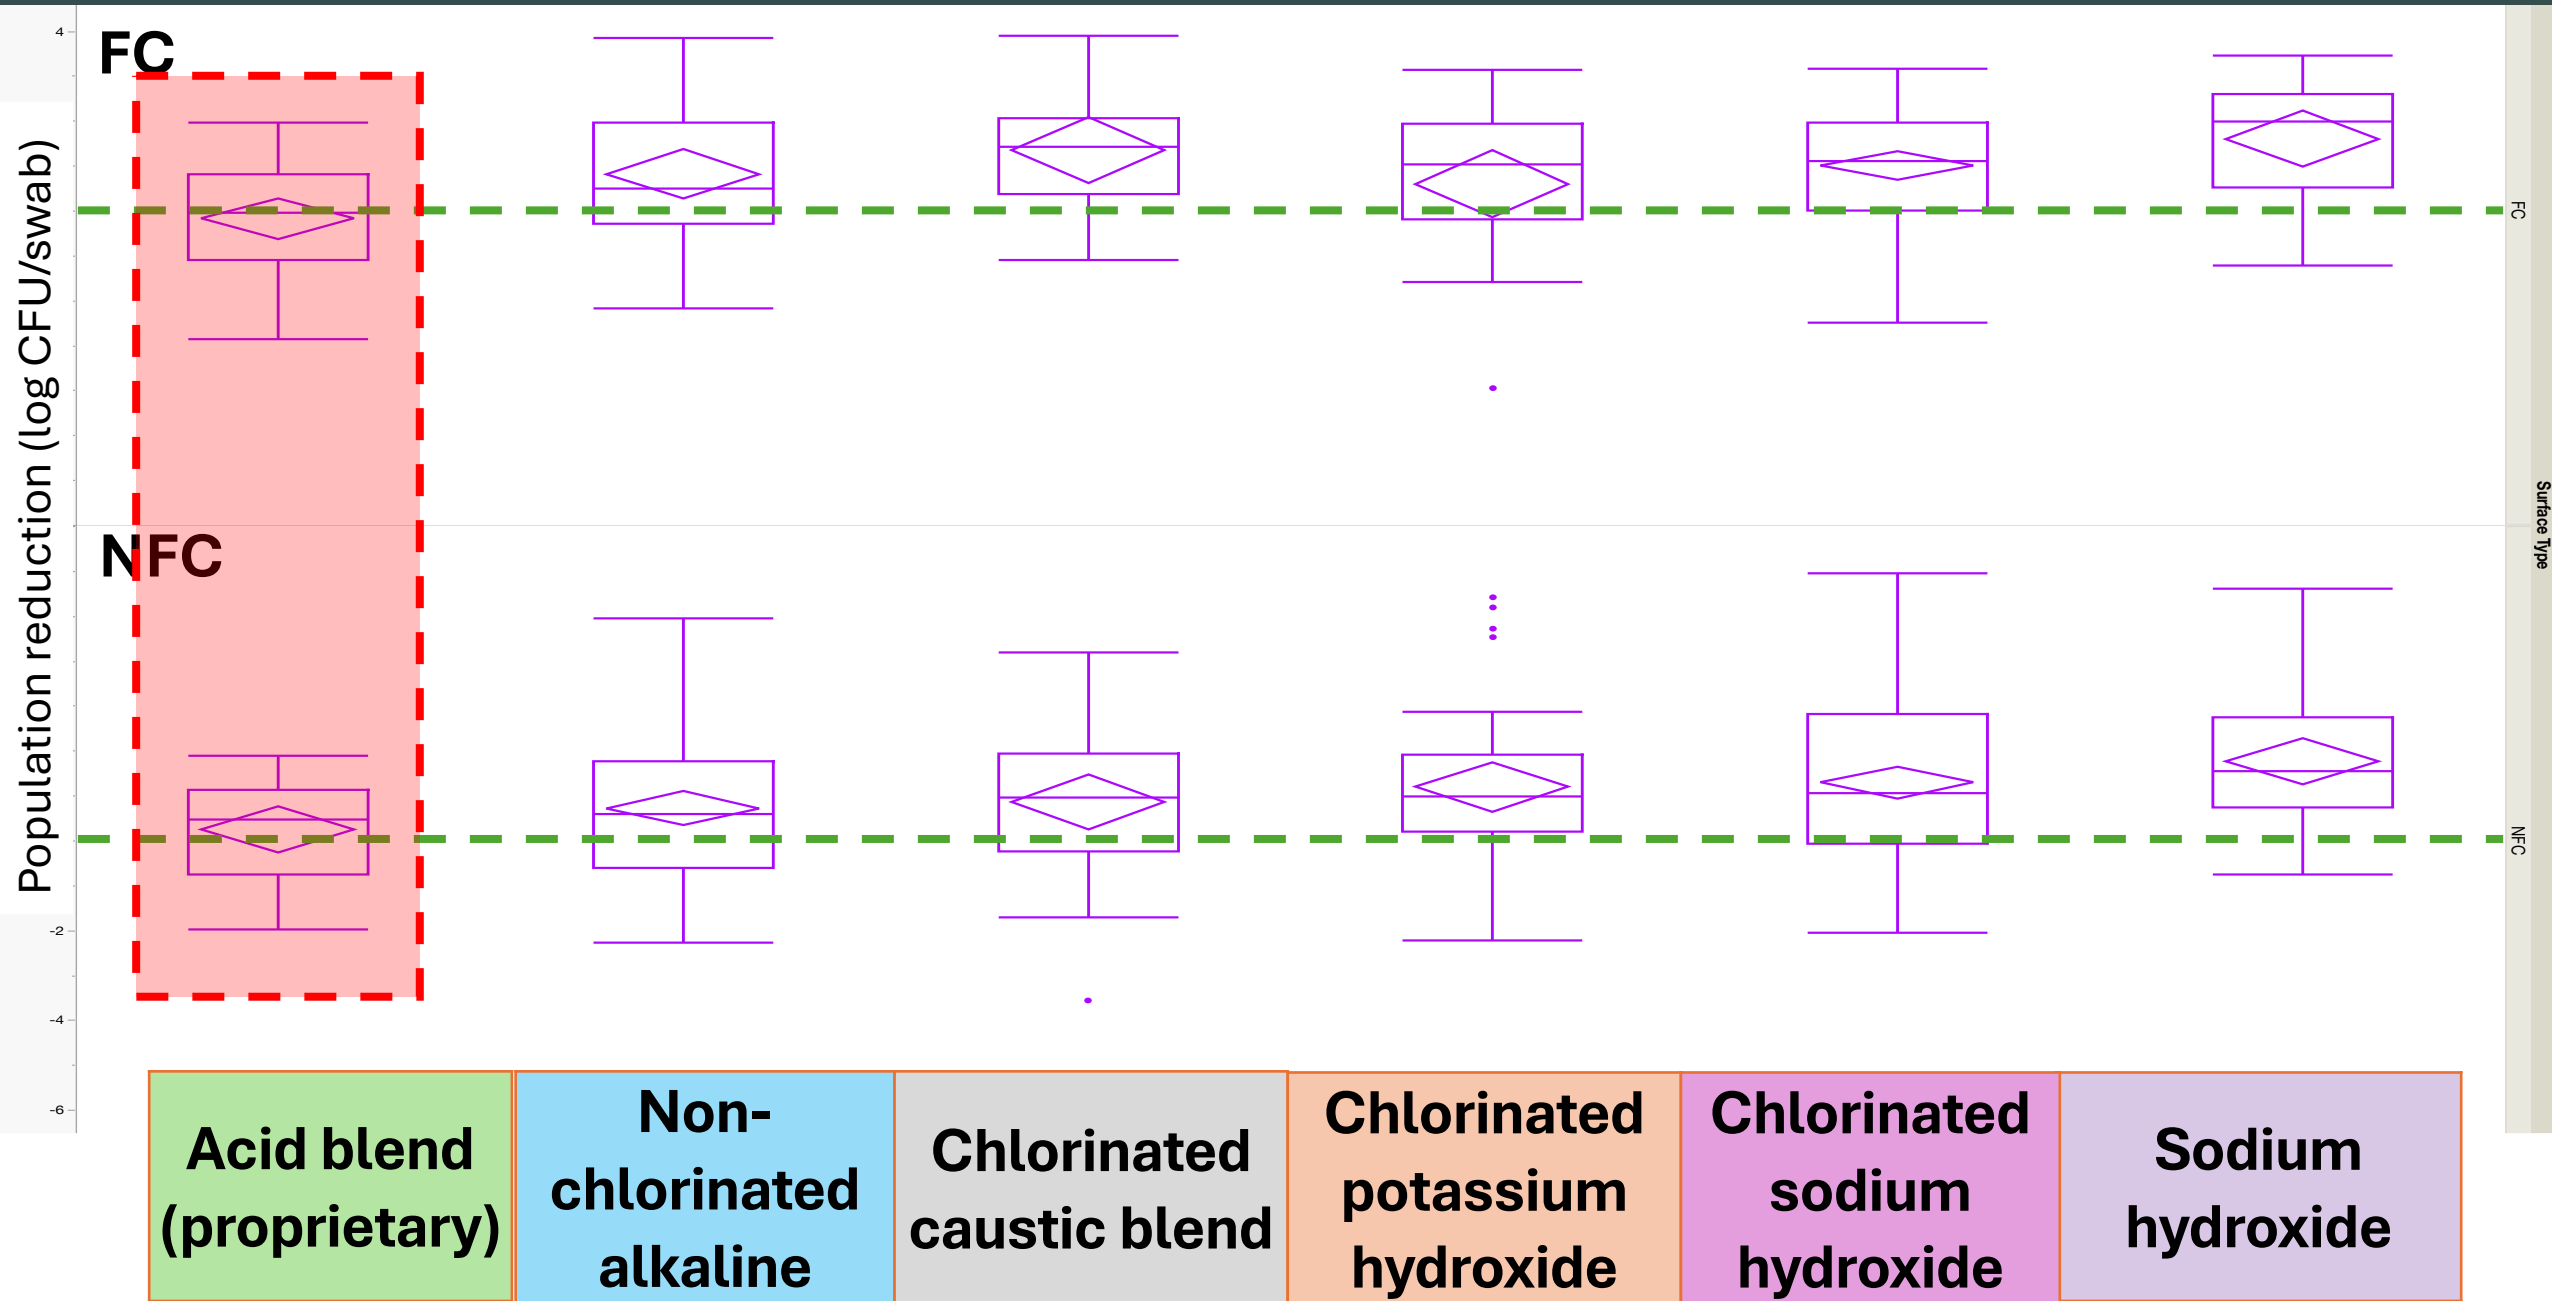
4

FC

NFC

Population reduction (log CFU/swab)

-2

-4

-6

FC

Surface Type

NFC

Acid blend (proprietary)

Non-chlorinated alkaline

Chlorinated caustic blend

Chlorinated potassium hydroxide

Chlorinated sodium hydroxide

Sodium hydroxide